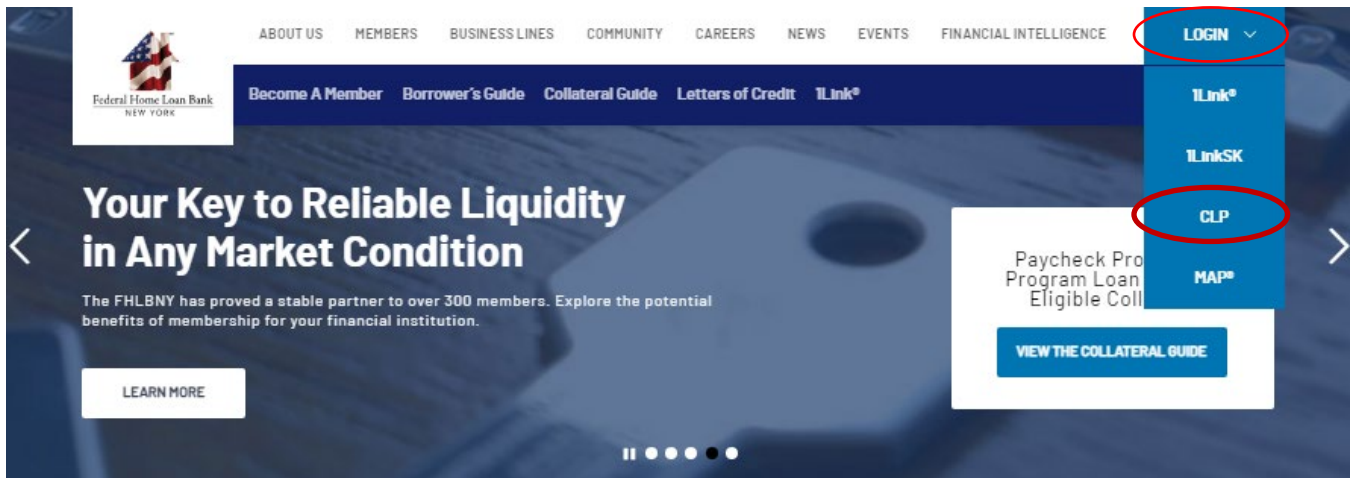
Federal Home Loan Bank
NEW YORK

ABOUT US MEMBERS BUSINESS LINES COMMUNITY CAREERS NEWS EVENTS FINANCIAL INTELLIGENCE

LOGIN

Become A Member Borrower's Guide Collateral Guide Letters of Credit 1Link®

1Link®

1LinkSK

CLP

MAP®

Your Key to Reliable Liquidity in Any Market Condition

The FHLBNY has proved a stable partner to over 300 members. Explore the potential benefits of membership for your financial institution.

LEARN MORE

Paycheck Pro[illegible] Program Loan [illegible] Eligible Coll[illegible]

VIEW THE COLLATERAL GUIDE